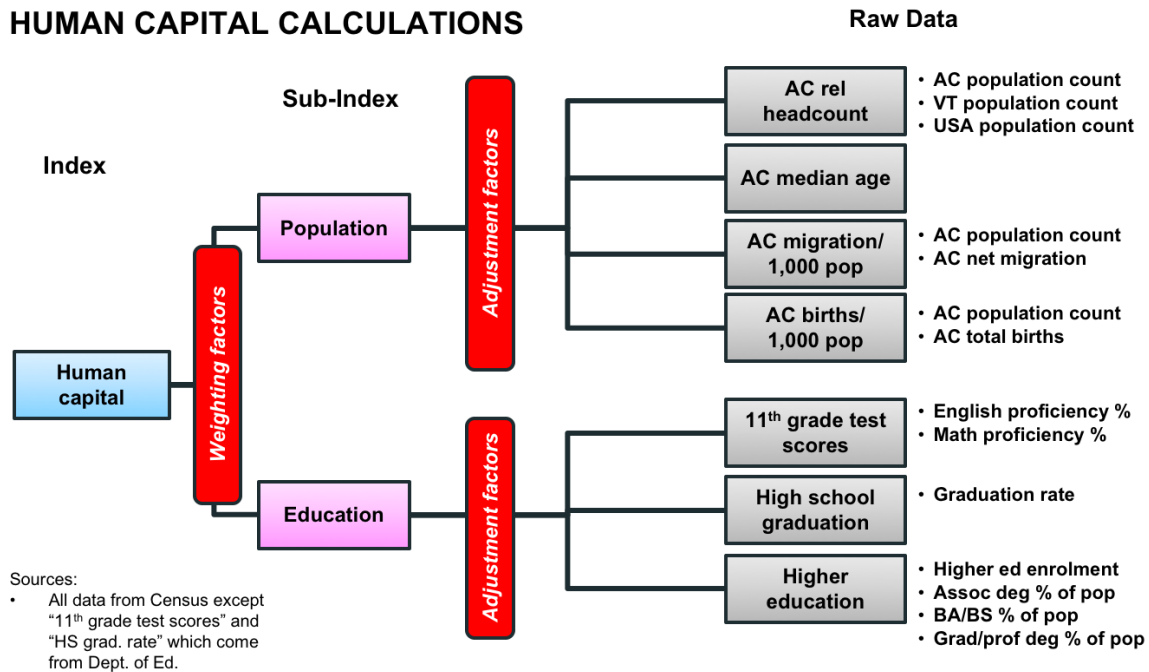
HUMAN CAPITAL CALCULATIONS

Raw Data

Sub-Index

Index

Human capital

Weighting factors

Population

Education

Adjustment factors

Adjustment factors

AC rel headcount

• AC population count
• VT population count
• USA population count

AC median age

AC migration/ 1,000 pop

• AC population count
• AC net migration

AC births/ 1,000 pop

• AC population count
• AC total births

11$^{th}$ grade test scores

• English proficiency %
• Math proficiency %

High school graduation

• Graduation rate

Higher education

• Higher ed enrolment
• Assoc deg % of pop
• BA/BS % of pop
• Grad/prof deg % of pop

Sources:
• All data from Census except "11$^{th}$ grade test scores" and "HS grad. rate" which come from Dept. of Ed.